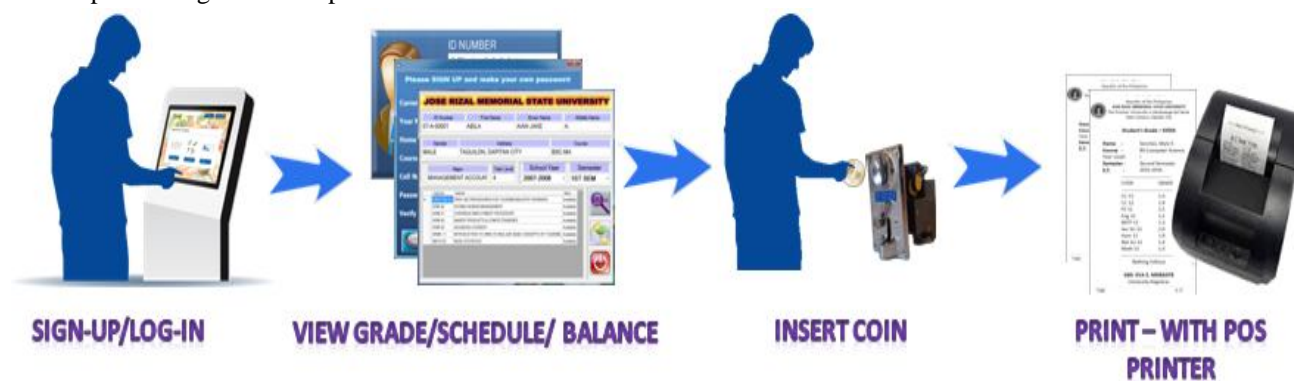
ID NUMBER

Please SIGN UP and make your own password

JOSE RIZAL MEMORIAL STATE UNIVERSITY

MANAGEMENT ACCOUNT

School Year

Semester

2007-2008

1ST SEM

Student's Grade / SSDG

SIGN-UP/LOG-IN

VIEW GRADE/SCHEDULE/ BALANCE

INSERT COIN

PRINT – WITH POS PRINTER